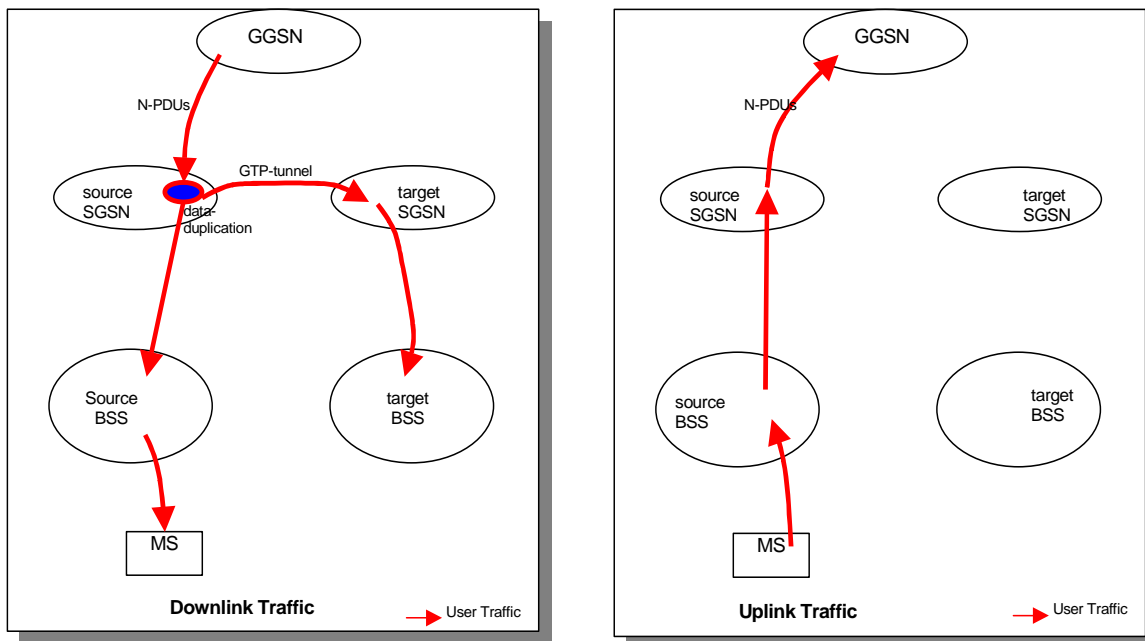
GGSN

N-PDUs

source SGSN

GTP-tunnel

target SGSN

data-duplication

Source BSS

target BSS

MS

Downlink Traffic

User Traffic

GGSN

N-PDUs

source SGSN

target SGSN

source BSS

target BSS

MS

Uplink Traffic

User Traffic